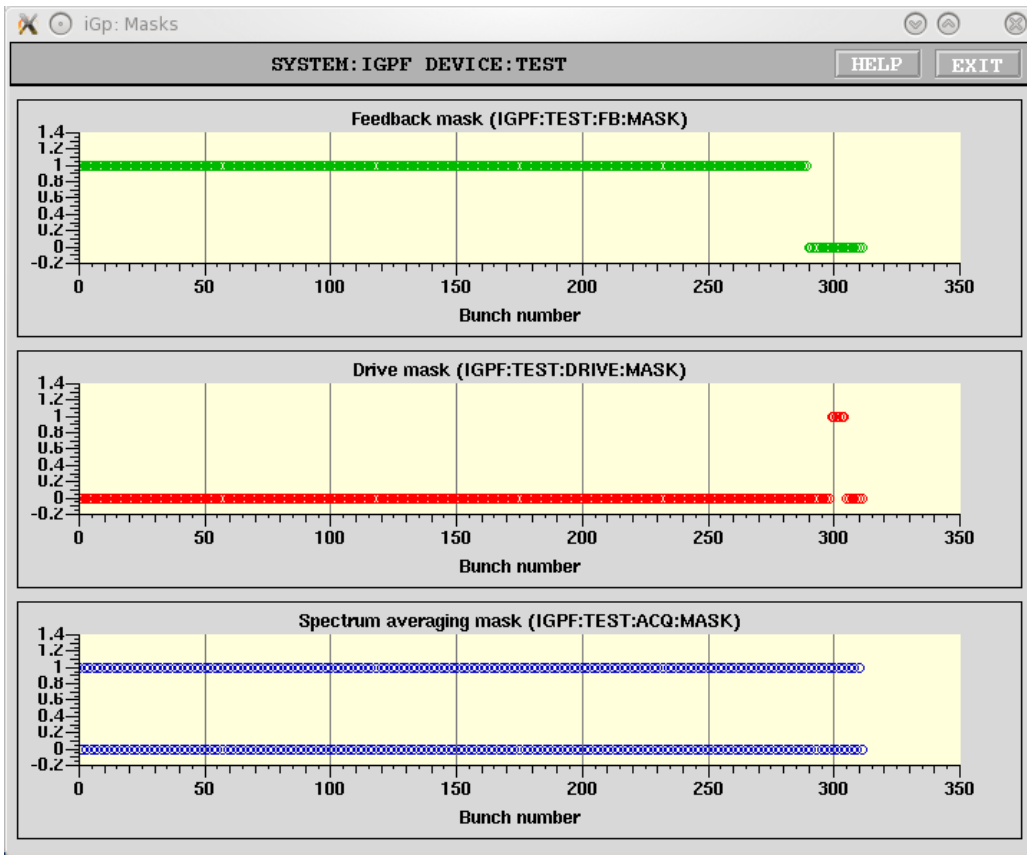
iGp: Masks

SYSTEM:IGPF DEVICE:TEST

HELP

EXIT

Feedback mask (IGPF:TEST:FB:MASK)

1.4
1.2
1
0.8
0.6
0.4
0.2
0
-0.2

0 50 100 150 200 250 300 350

Bunch number

Drive mask (IGPF:TEST:DRIVE:MASK)

1.4
1.2
1
0.8
0.6
0.4
0.2
0
-0.2

0 50 100 150 200 250 300 350

Bunch number

Spectrum averaging mask (IGPF:TEST:ACQ:MASK)

1.4
1.2
1
0.8
0.6
0.4
0.2
0
-0.2

0 50 100 150 200 250 300 350

Bunch number